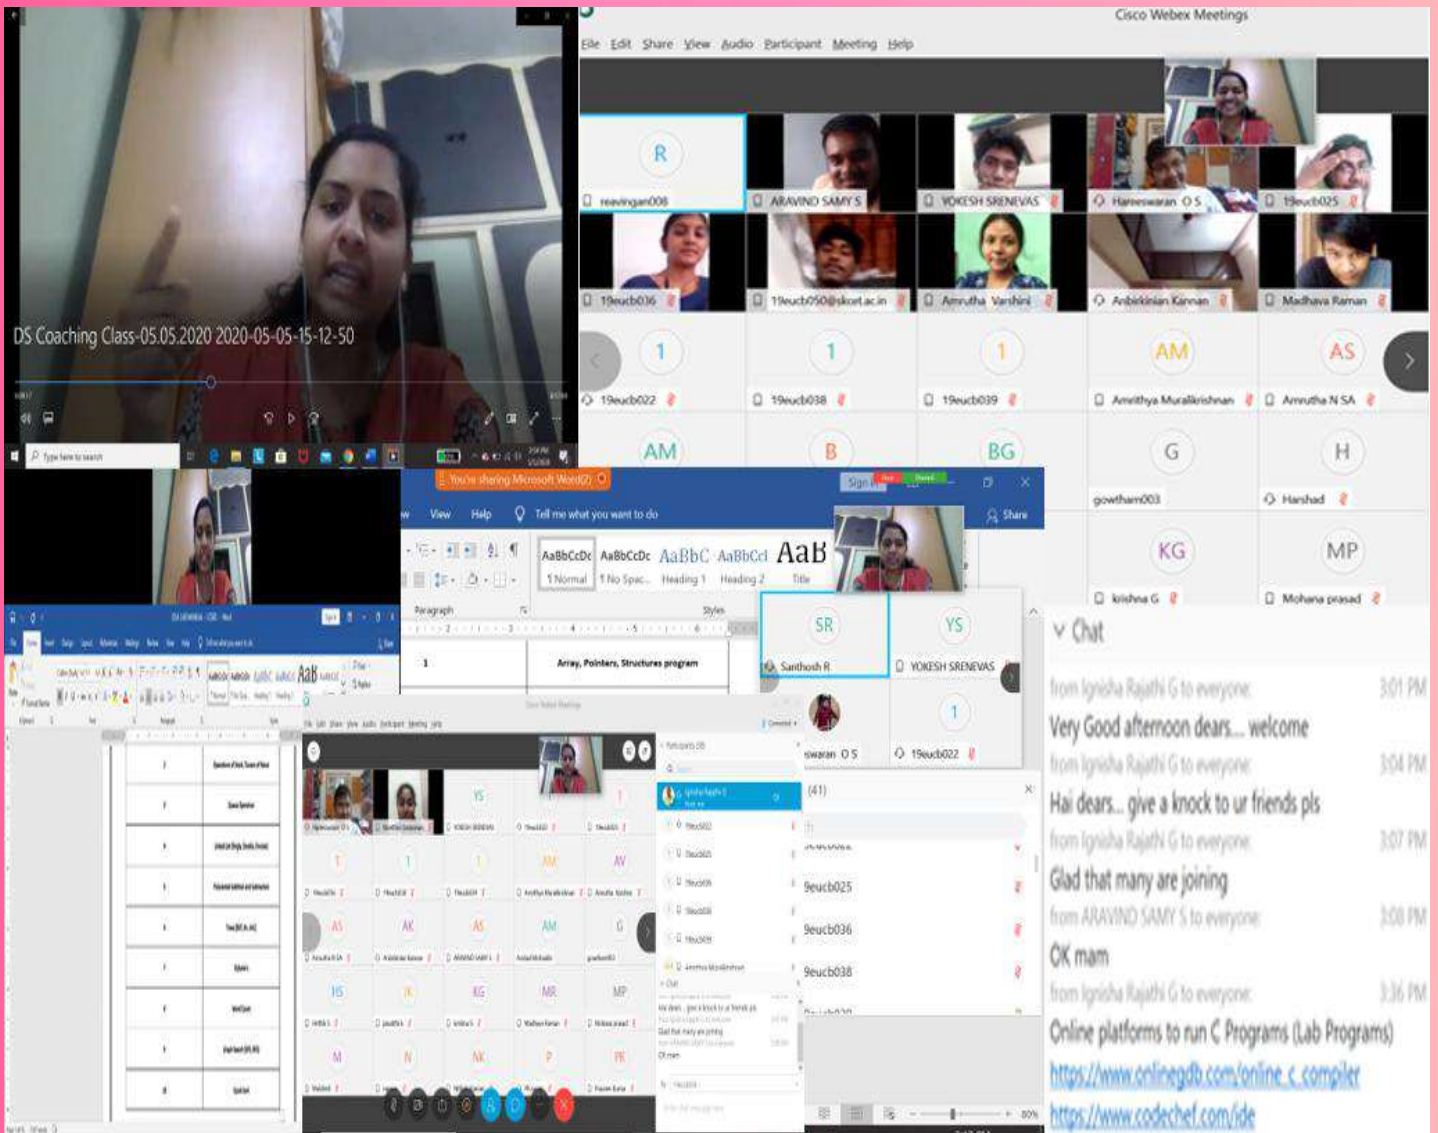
DS Coaching Class-05.05.2020 2020-05-05-15-12-50

Type here to search

Cisco Webex Meetings

File Edit Share View Audio Participant Meeting Help

R
reavingan008

ARAVIND SAMY S

YOKESH SRENEVAS

Hareeswaran O S

19eucb025

19eucb036

19eucb050@skcet.ac.in

Amrutha Varshini

Anbirkinian Kannan

Madhava Raman

1
19eucb022

1
19eucb038

1
19eucb039

AM
Amrithya Muralikrishnan

AS
Amrutha N SA

AM

B

BG

G
gowtham003

H
Harshad

KG
krishna G

MP
Mohana prasad

You're sharing Microsoft Word

View Help Tell me what you want to do

Share

AaBbCcDc AaBbCcDc AaBbC AaBbCcI AaB
1 Normal 1 No Spac... Heading 1 Heading 2 Title

Paragraph Styles

1 Array, Pointers, Structures program

SR
Santhosh R

YS
YOKESH SRENEVAS

swaran O S

1
19eucb022

(41)

9eucb025

9eucb036

9eucb038

Chat

from Ignisha Rajathi G to everyone: 3:01 PM

Very Good afternoon dears... welcome

from Ignisha Rajathi G to everyone: 3:04 PM

Hai dears... give a knock to ur friends pls

from Ignisha Rajathi G to everyone: 3:07 PM

Glad that many are joining

from ARAVIND SAMY S to everyone: 3:08 PM

OK mam

from Ignisha Rajathi G to everyone: 3:36 PM

Online platforms to run C Programs (Lab Programs)

https://www.onlinegdb.com/online_c_compiler

https://www.codechef.com/ide